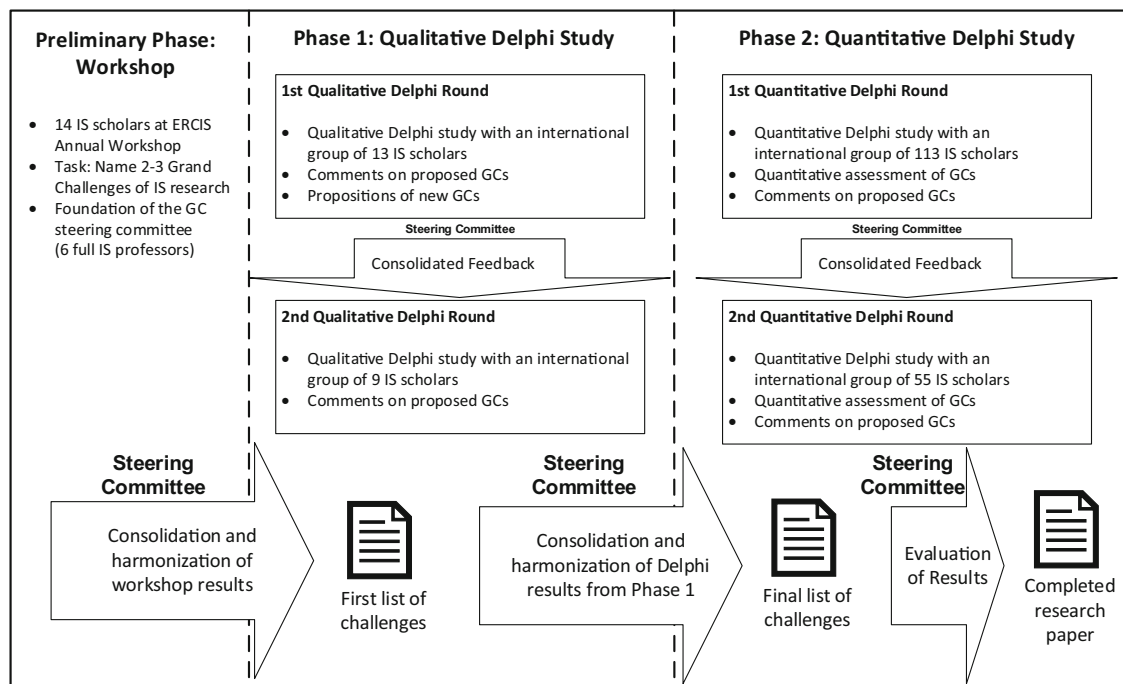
Preliminary Phase: Workshop

- 14 IS scholars at ERCIS Annual Workshop
- Task: Name 2-3 Grand Challenges of IS research
- Foundation of the GC steering committee (6 full IS professors)

Phase 1: Qualitative Delphi Study

1st Qualitative Delphi Round

- Qualitative Delphi study with an international group of 13 IS scholars
- Comments on proposed GCs
- Propositions of new GCs

Steering Committee

Consolidated Feedback

2nd Qualitative Delphi Round

- Qualitative Delphi study with an international group of 9 IS scholars
- Comments on proposed GCs

Phase 2: Quantitative Delphi Study

1st Quantitative Delphi Round

- Quantitative Delphi study with an international group of 113 IS scholars
- Quantitative assessment of GCs
- Comments on proposed GCs

Steering Committee

Consolidated Feedback

2nd Quantitative Delphi Round

- Quantitative Delphi study with an international group of 55 IS scholars
- Quantitative assessment of GCs
- Comments on proposed GCs

Steering Committee

Consolidation and harmonization of workshop results

First list of challenges

Steering Committee

Consolidation and harmonization of Delphi results from Phase 1

Final list of challenges

Steering Committee

Evaluation of Results

Completed research paper